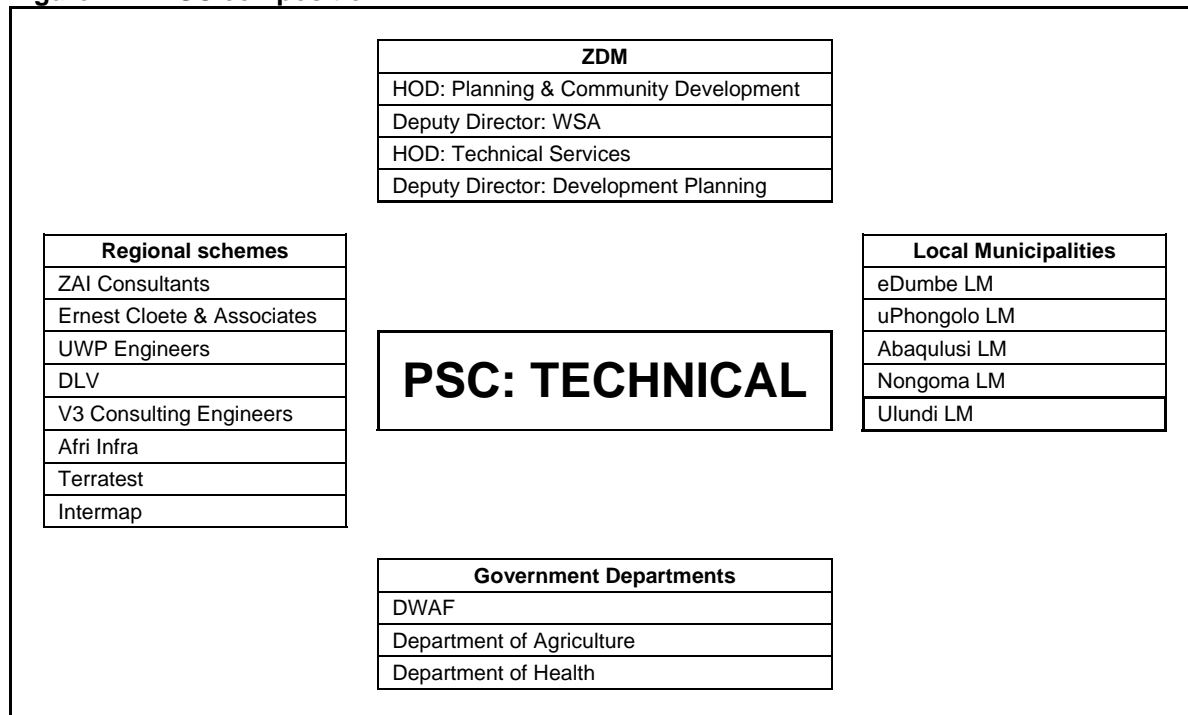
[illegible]

| ZDM |
|---|
| HOD: Planning & Community Development |
| Deputy Director: WSA |
| HOD: Technical Services |
| Deputy Director: Development Planning |

| Regional schemes |
|---|
| ZAI Consultants |
| Ernest Cloete & Associates |
| UWP Engineers |
| DLV |
| V3 Consulting Engineers |
| Afri Infra |
| Terratest |
| Intermap |

PSC: TECHNICAL

| Local Municipalities |
|---|
| eDumbe LM |
| uPhongolo LM |
| Abaqulusi LM |
| Nongoma LM |
| Ulundi LM |

| Government Departments |
|---|
| DWAF |
| Department of Agriculture |
| Department of Health |